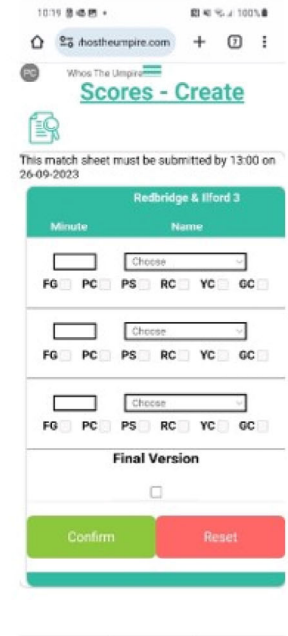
10:19 
100%

rhostheumpire.com

7

PC

Whos The Umpire

Scores - Create

This match sheet must be submitted by 13:00 on 26-09-2023

Redbridge & Ilford 3

Minute

Name

Choose

FG PC PS RC YC GC

Choose

FG PC PS RC YC GC

Choose

FG PC PS RC YC GC

Final Version

Confirm

Reset